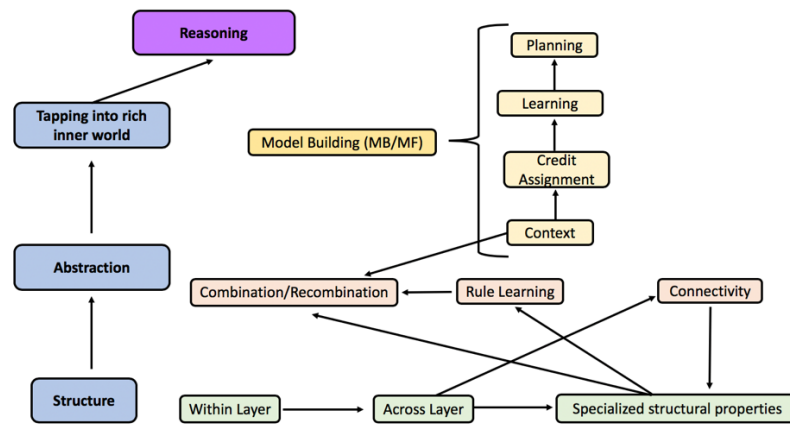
Reasoning

Tapping into rich inner world

Abstraction

Structure

Model Building (MB/MF)

Planning

Learning

Credit Assignment

Context

Combination/Recombination

Rule Learning

Connectivity

Within Layer

Across Layer

Specialized structural properties